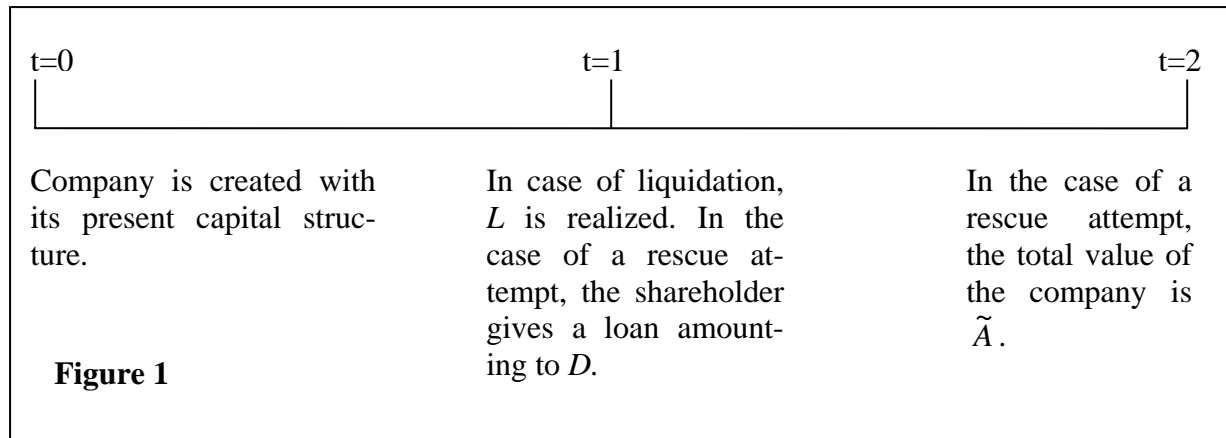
t=0

t=1

t=2

Company is created with its present capital structure.

Figure 1

In case of liquidation, $L$ is realized. In the case of a rescue attempt, the shareholder gives a loan amounting to $D$.

In the case of a rescue attempt, the total value of the company is $\tilde{A}$.